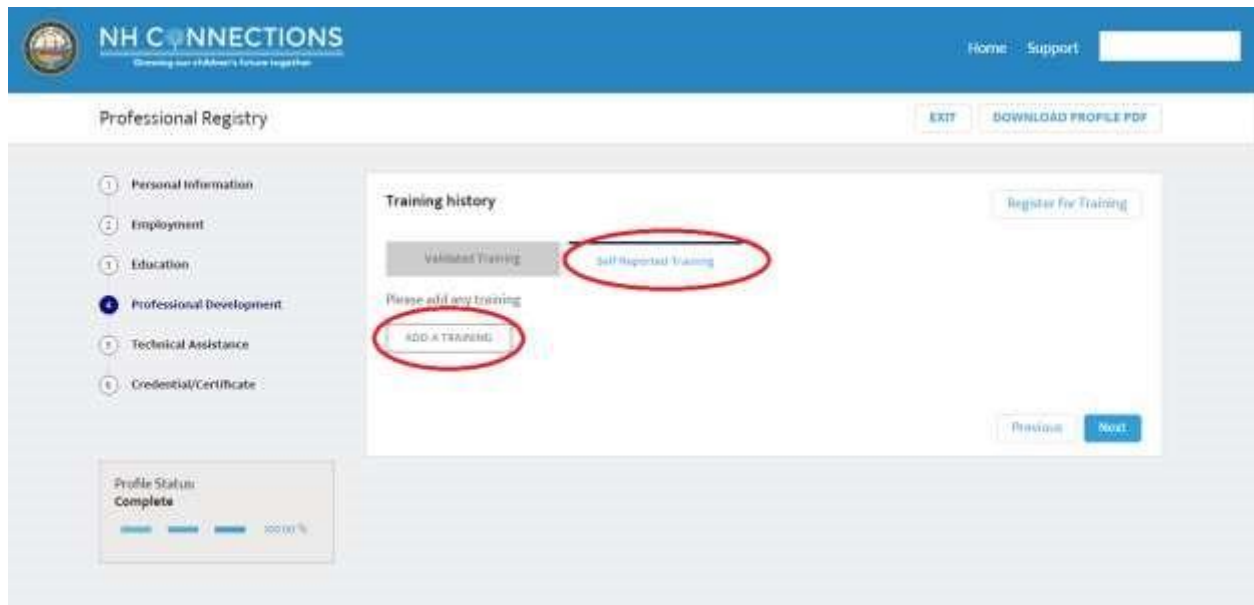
NH CONNECTIONS
Growing our children's future together

Home Support

Professional Registry

EXIT DOWNLOAD PROFILE PDF

1 Personal Information
2 Employment
3 Education
4 Professional Development
5 Technical Assistance
6 Credential/Certificate

Profile Status:
Complete
100.00 %

Training history

Register for Training

Validated Training
Self Reported Training

Please add any training

ADD A TRAINING

Previous Next